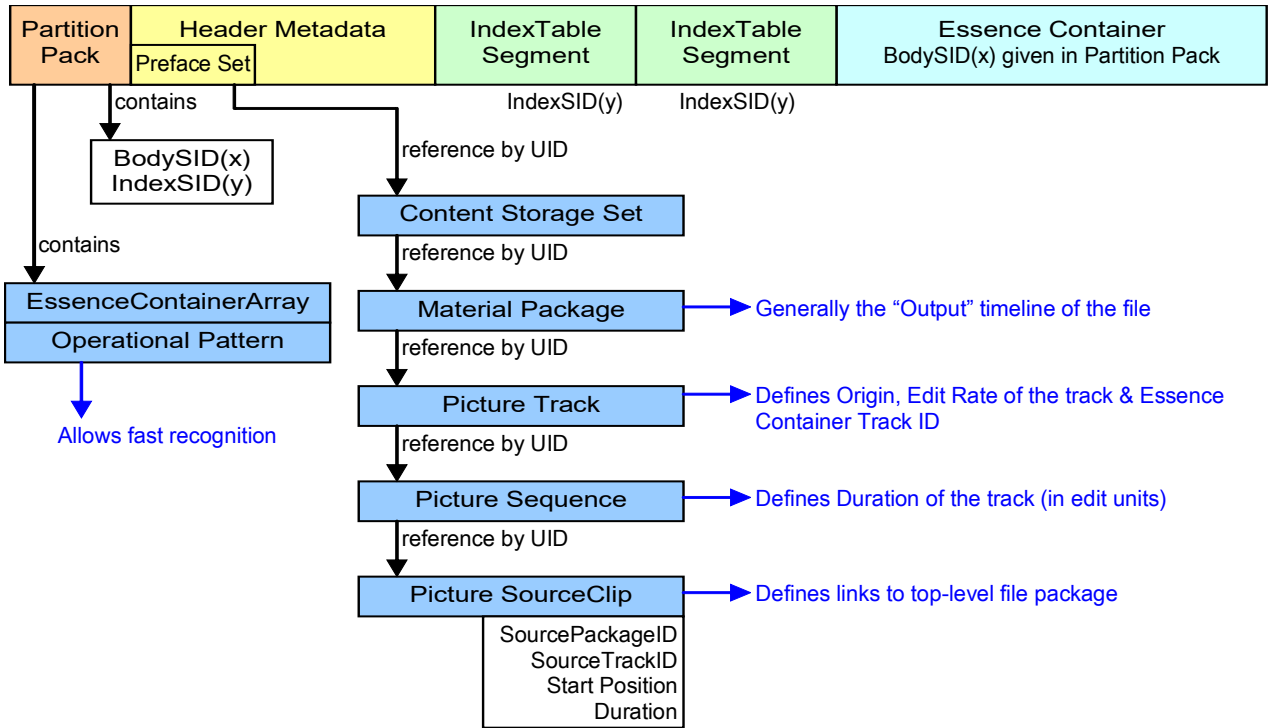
Partition Pack

Header Metadata

Preface Set

IndexTable Segment

IndexTable Segment

Essence Container
BodySID(x) given in Partition Pack

IndexSID(y)

IndexSID(y)

contains

BodySID(x)
IndexSID(y)

reference by UID

Content Storage Set

contains

reference by UID

EssenceContainerArray

Operational Pattern

Material Package

Generally the “Output” timeline of the file

reference by UID

Allows fast recognition

Picture Track

Defines Origin, Edit Rate of the track & Essence Container Track ID

reference by UID

Picture Sequence

Defines Duration of the track (in edit units)

reference by UID

Picture SourceClip

Defines links to top-level file package

SourcePackageID
SourceTrackID
Start Position
Duration